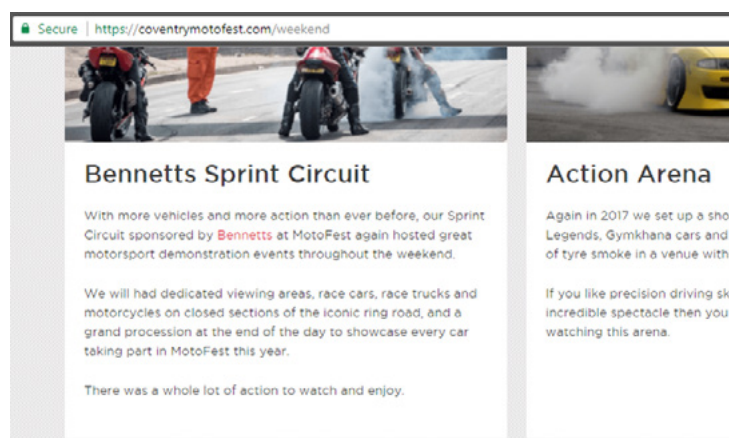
Secure | https://coventrymotofest.com/weekend

Bennetts Sprint Circuit

With more vehicles and more action than ever before, our Sprint Circuit sponsored by Bennetts at MotoFest again hosted great motorsport demonstration events throughout the weekend.

We will had dedicated viewing areas, race cars, race trucks and motorcycles on closed sections of the iconic ring road, and a grand procession at the end of the day to showcase every car taking part in MotoFest this year.

There was a whole lot of action to watch and enjoy.

Action Arena

Again in 2017 we set up a sho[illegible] Legends, Gymkhana cars and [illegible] of tyre smoke in a venue with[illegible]

If you like precision driving sk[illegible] incredible spectacle then you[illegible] watching this arena.